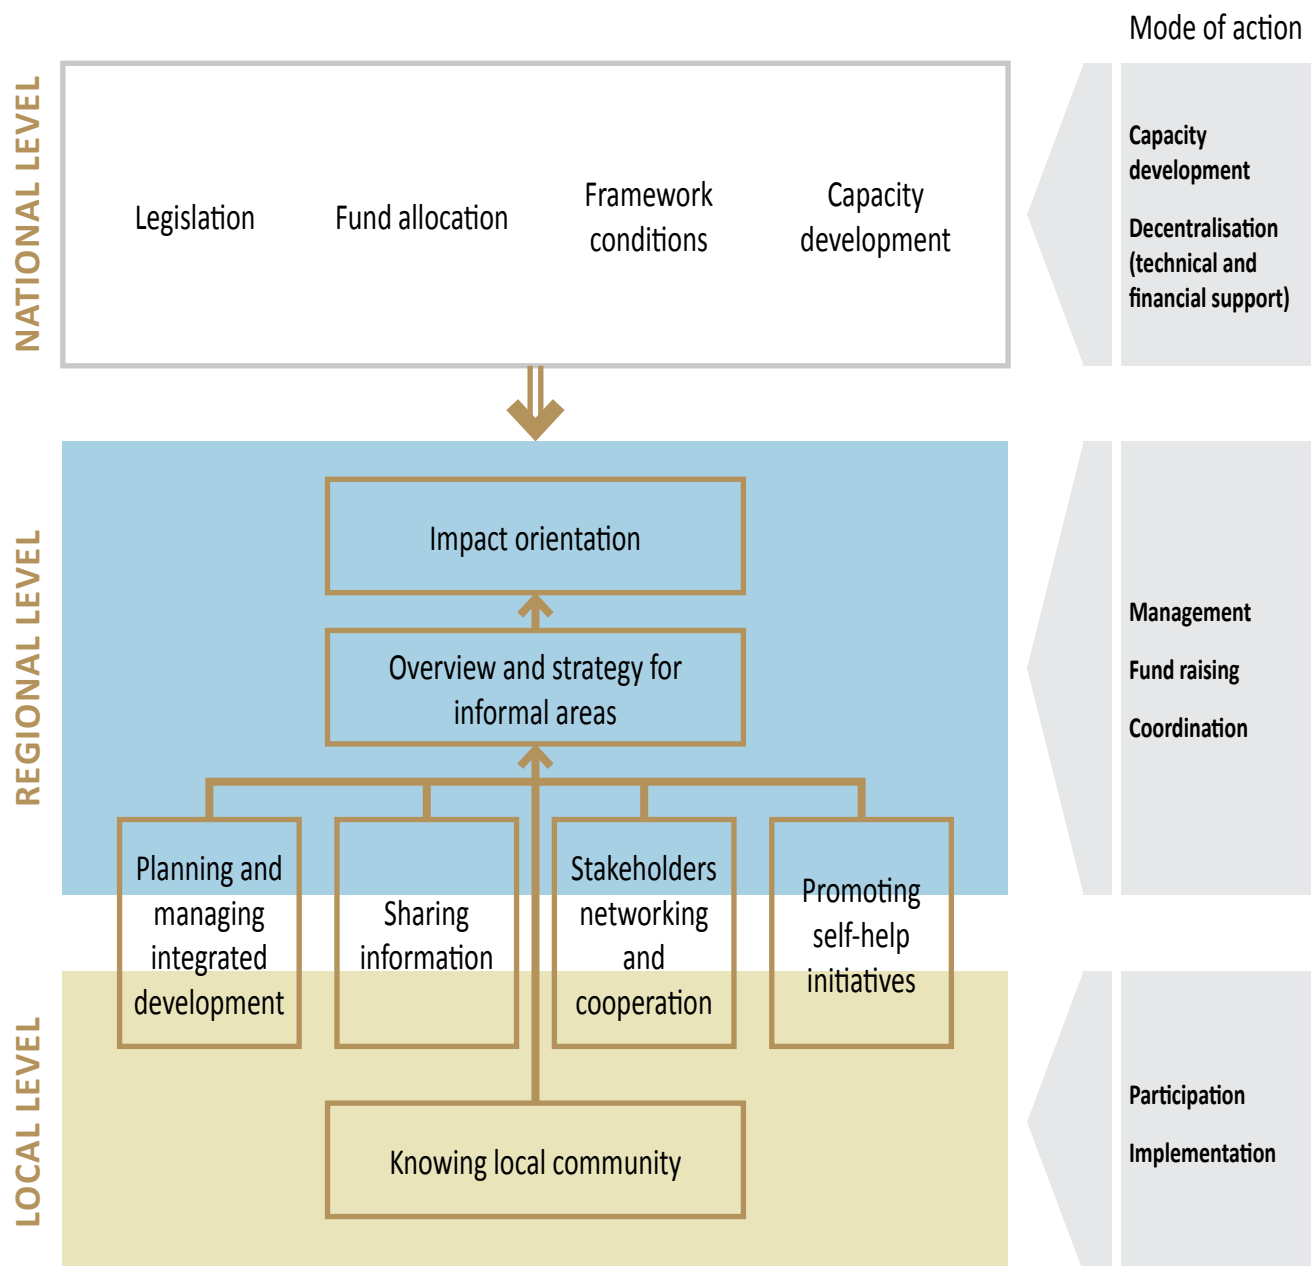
Mode of action

NATIONAL LEVEL

Legislation

Fund allocation

Framework conditions

Capacity development

Capacity development

Decentralisation (technical and financial support)

REGIONAL LEVEL

Impact orientation

Overview and strategy for informal areas

Planning and managing integrated development

Sharing information

Stakeholders networking and cooperation

Promoting self-help initiatives

Management

Fund raising

Coordination

LOCAL LEVEL

Knowing local community

Participation

Implementation